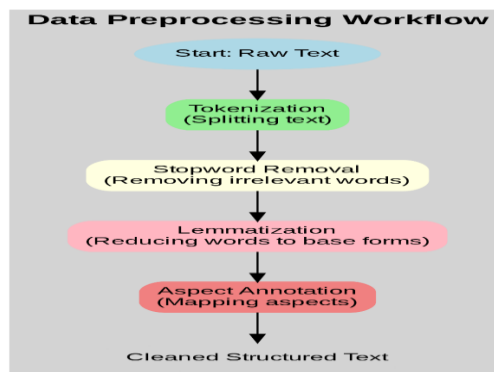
Data Preprocessing Workflow

Start: Raw Text

Tokenization
(Splitting text)

Stopword Removal
(Removing irrelevant words)

Lemmatization
(Reducing words to base forms)

Aspect Annotation
(Mapping aspects)

Cleaned Structured Text